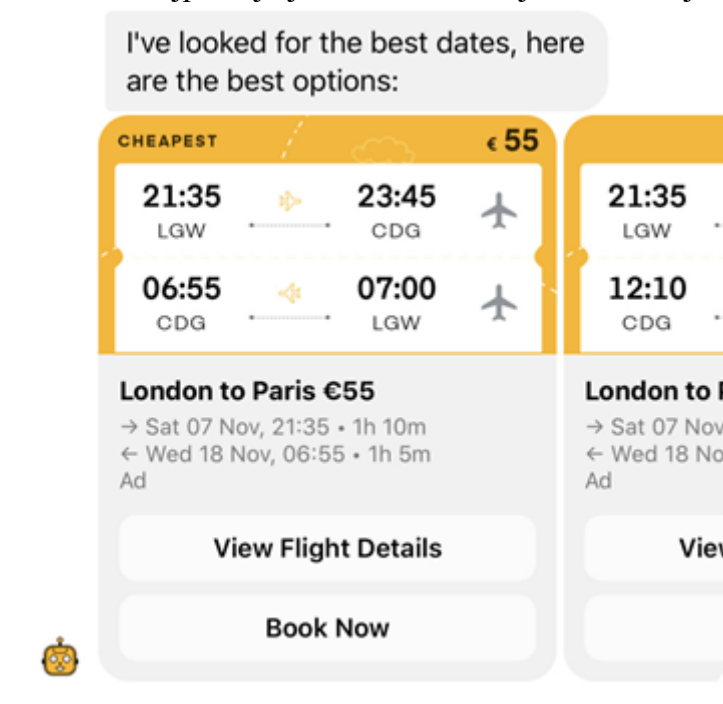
I've looked for the best dates, here are the best options:

CHEAPEST € 55

21:35 LGW 23:45 CDG

06:55 CDG 07:00 LGW

London to Paris €55

→ Sat 07 Nov, 21:35 • 1h 10m
← Wed 18 Nov, 06:55 • 1h 5m
Ad

View Flight Details

Book Now

21:35 LGW

12:10 CDG

London to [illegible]

→ Sat 07 Nov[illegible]
← Wed 18 No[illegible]
Ad

View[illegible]